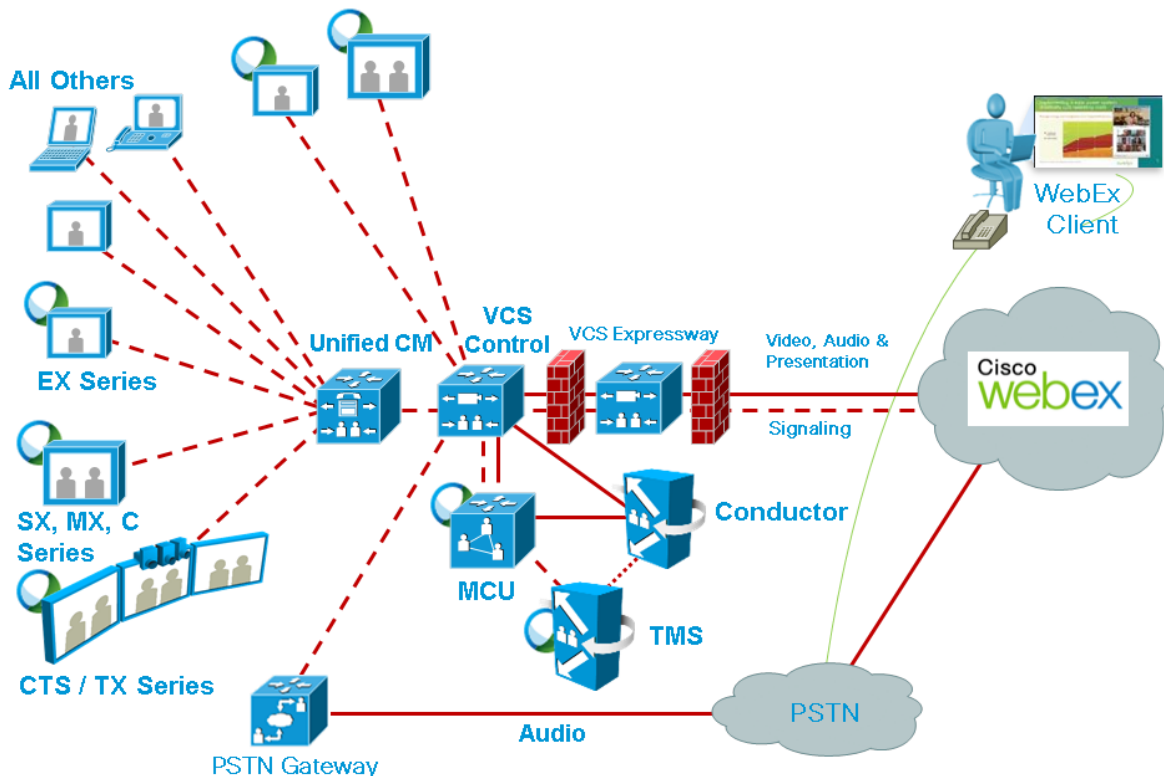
All Others

EX Series

SX, MX, C Series

CTS / TX Series

Unified CM

VCS Control

VCS Expressway

Video, Audio & Presentation

Signaling

WebEx Client

Cisco webex

Conductor

MCU

TMS

PSTN Gateway

Audio

PSTN